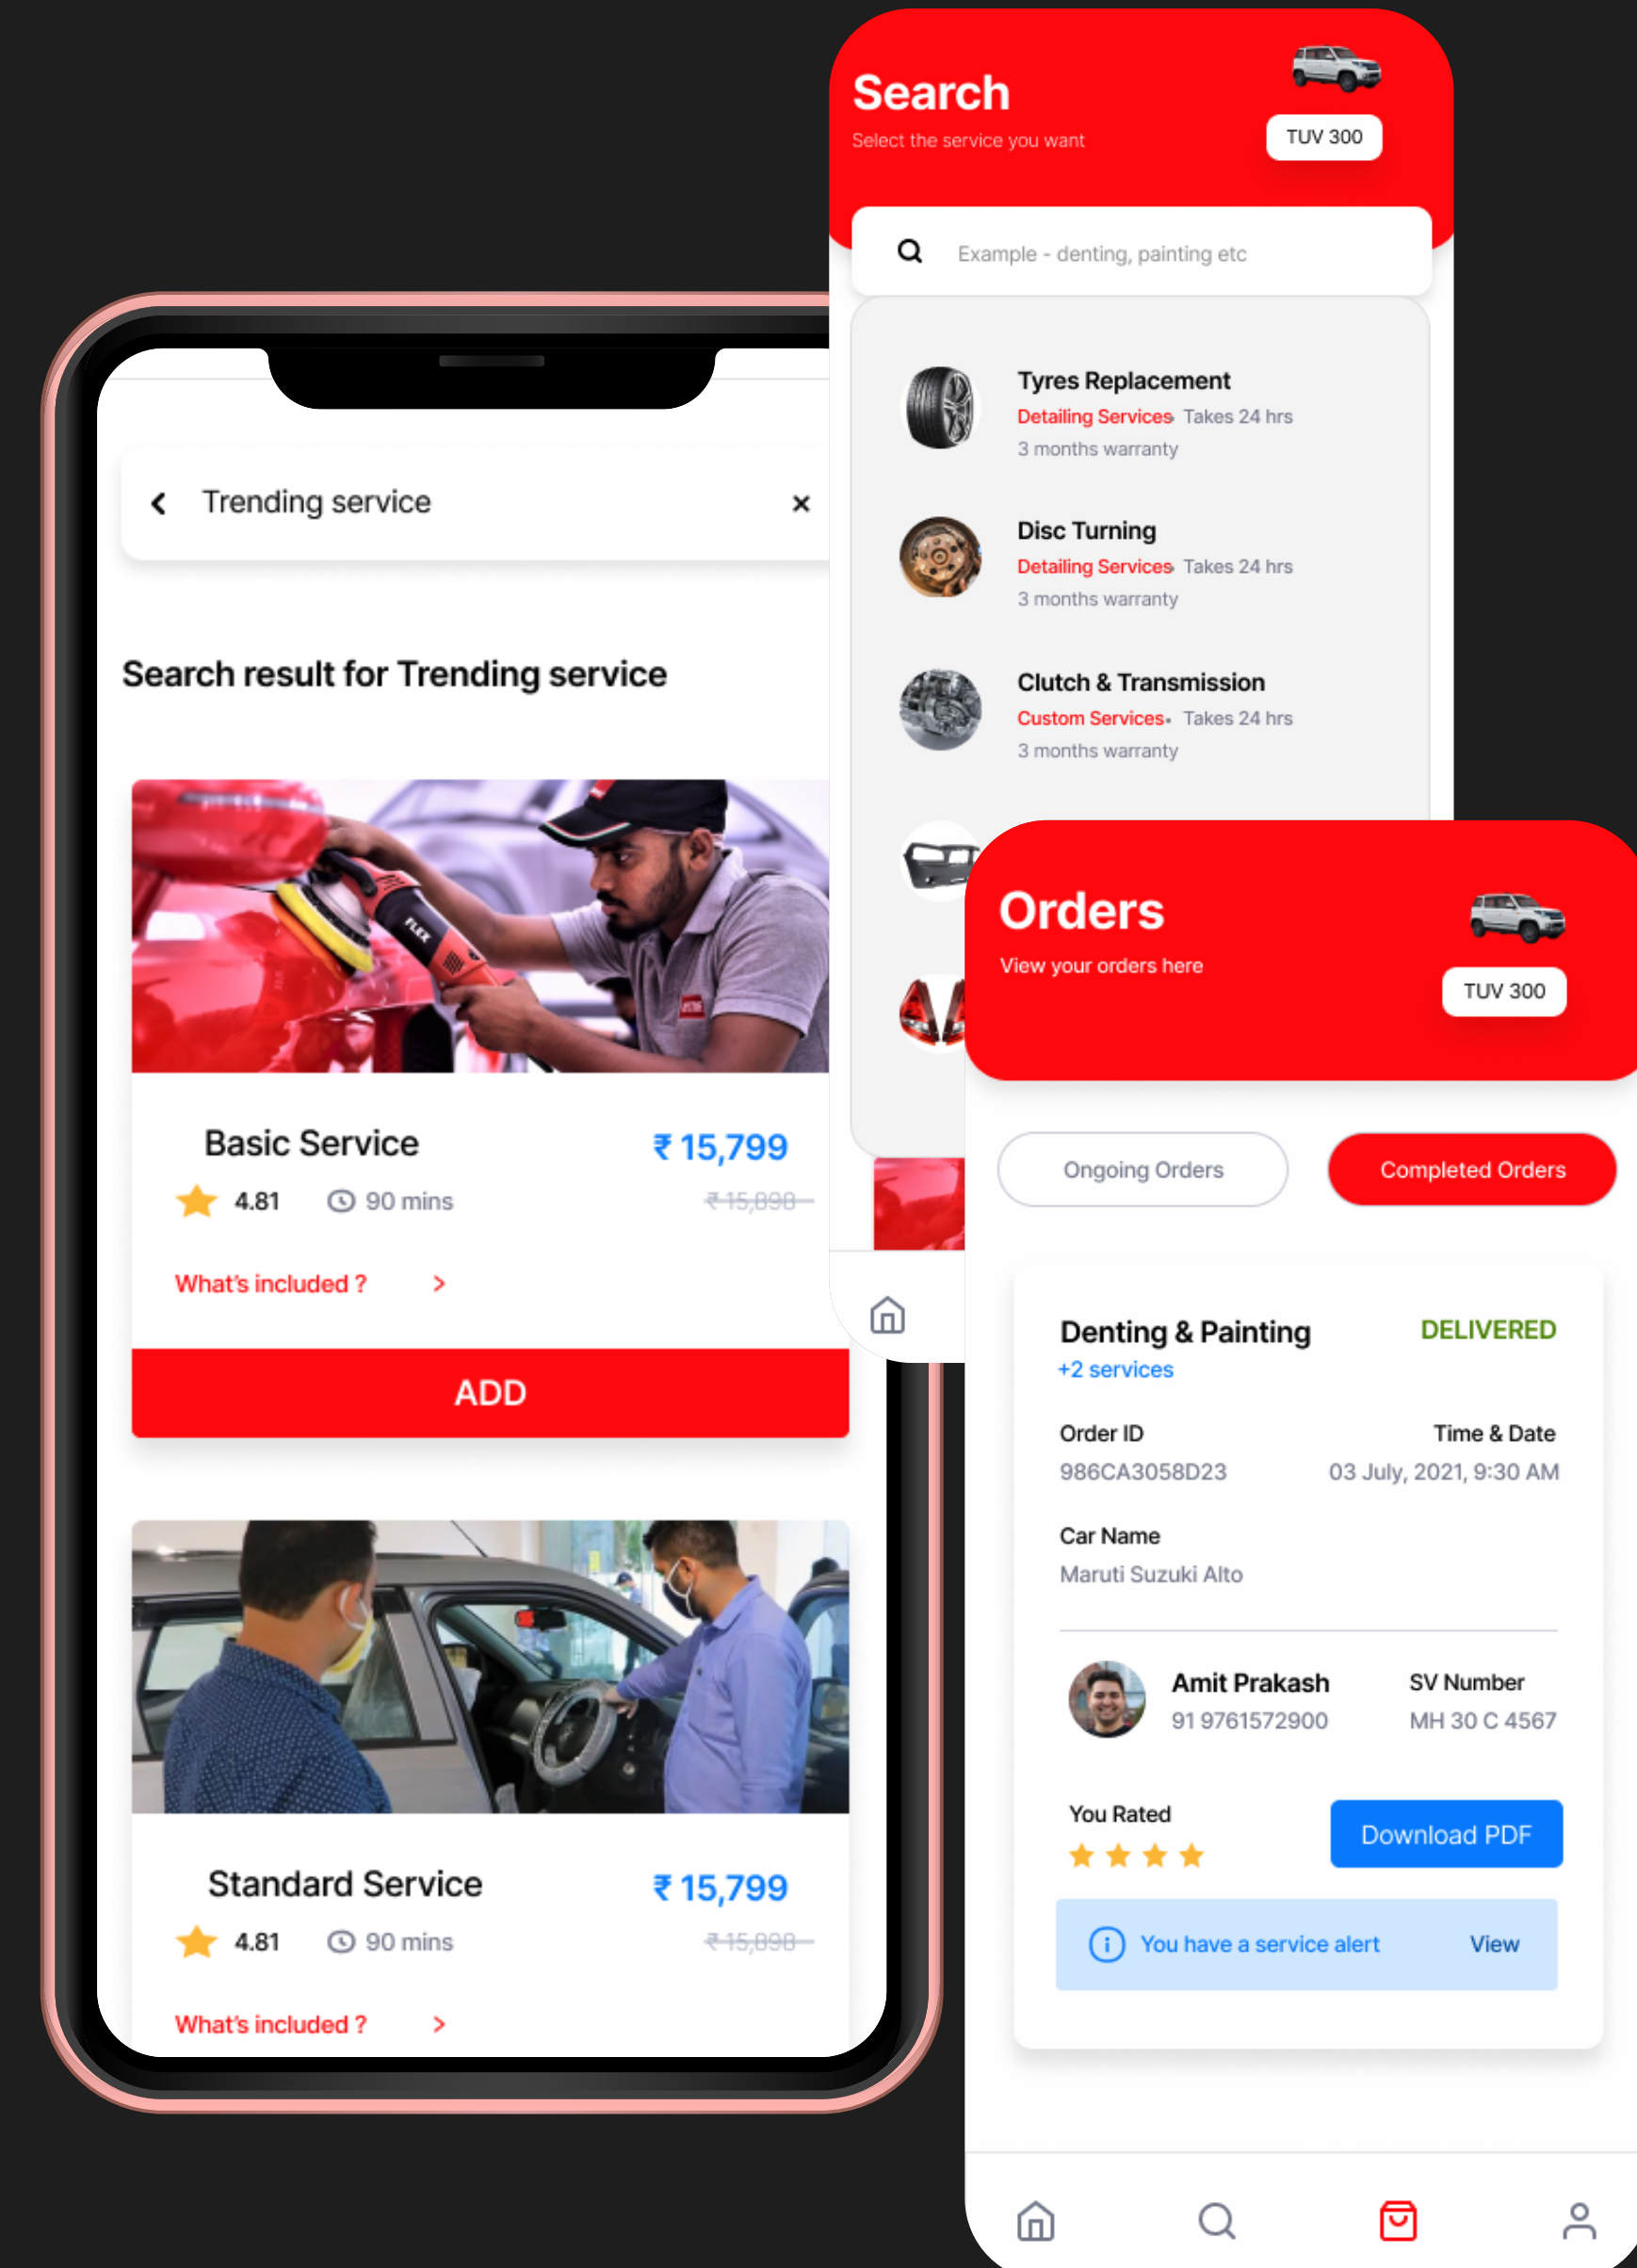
Trending service

Search result for Trending service

FLEX

Basic Service
₹ 15,799
4.81 90 mins
₹ 15,898
What's included ? >

ADD

Standard Service
₹ 15,799
4.81 90 mins
₹ 15,898
What's included ? >

Search
Select the service you want
TUV 300

Example - denting, painting etc

Tyres Replacement
Detailing Services Takes 24 hrs
3 months warranty

Disc Turning
Detailing Services Takes 24 hrs
3 months warranty

Clutch & Transmission
Custom Services Takes 24 hrs
3 months warranty

Orders
View your orders here
TUV 300

Ongoing Orders
Completed Orders

Denting & Painting
DELIVERED
+2 services

Order ID
986CA3058D23
Time & Date
03 July, 2021, 9:30 AM

Car Name
Maruti Suzuki Alto

Amit Prakash
91 9761572900
SV Number
MH 30 C 4567

You Rated
Download PDF

You have a service alert
View